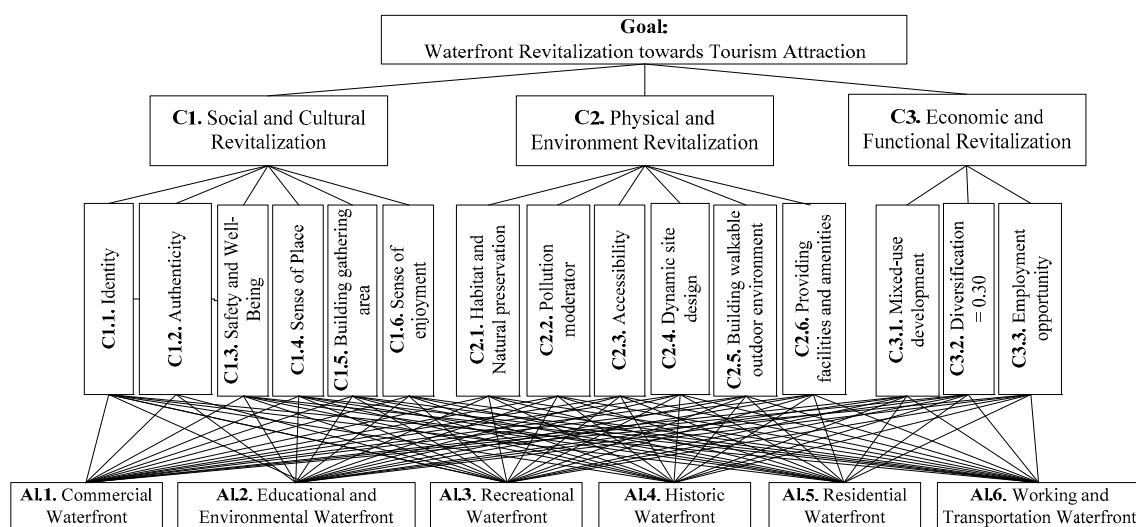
Goal:
Waterfront Revitalization towards Tourism Attraction

C1. Social and Cultural Revitalization

C2. Physical and Environment Revitalization

C3. Economic and Functional Revitalization

C1.1. Identity

C1.2. Authenticity

C1.3. Safety and Well-Being

C1.4. Sense of Place

C1.5. Building gathering area

C1.6. Sense of enjoyment

C2.1. Habitat and Natural preservation

C2.2. Pollution moderator

C2.3. Accessibility

C2.4. Dynamic site design

C2.5. Building walkable outdoor environment

C2.6. Providing facilities and amenities

C3.1. Mixed-use development

C3.2. Diversification = 0.30

C3.3. Employment opportunity

Al.1. Commercial Waterfront

Al.2. Educational and Environmental Waterfront

Al.3. Recreational Waterfront

Al.4. Historic Waterfront

Al.5. Residential Waterfront

Al.6. Working and Transportation Waterfront